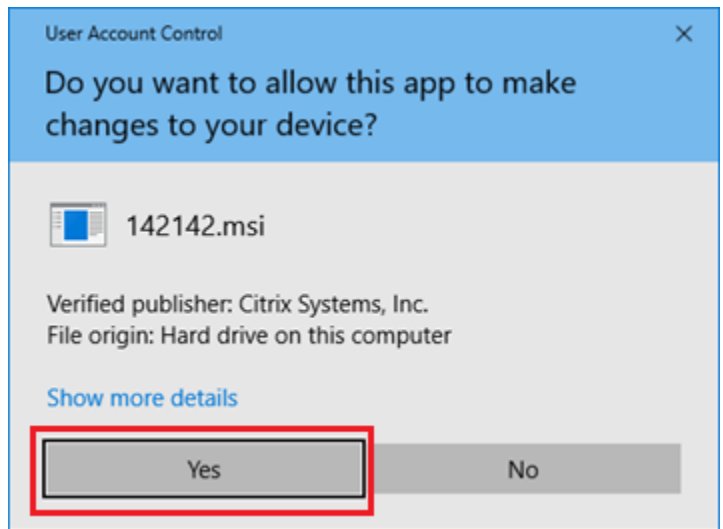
User Account Control

×

Do you want to allow this app to make changes to your device?

142142.msi

Verified publisher: Citrix Systems, Inc.
File origin: Hard drive on this computer

Show more details

Yes

No